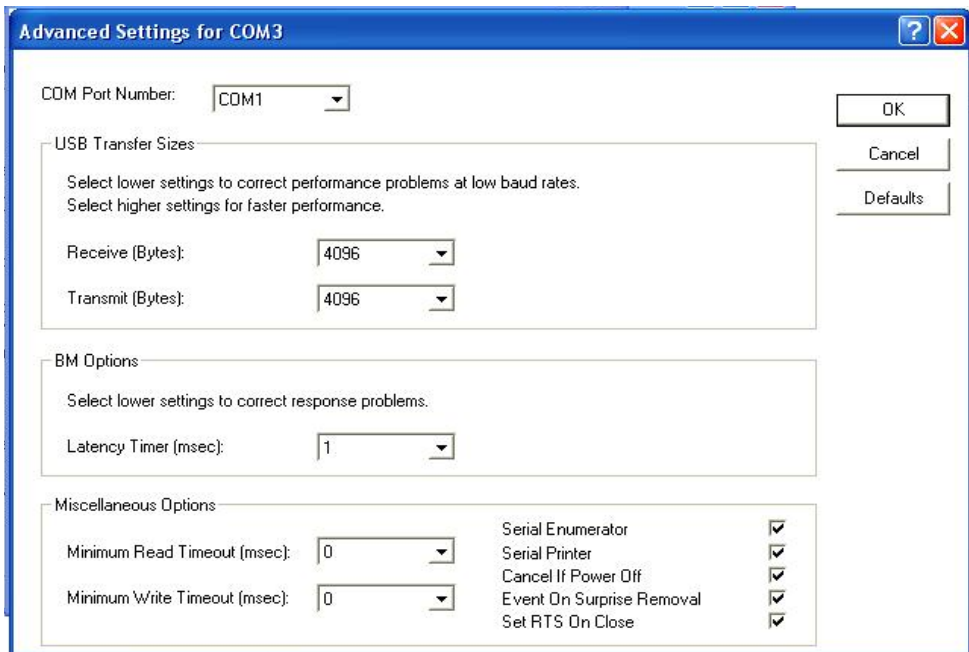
Advanced Settings for COM3

COM Port Number: COM1

OK

Cancel

Defaults

USB Transfer Sizes

Select lower settings to correct performance problems at low baud rates.
Select higher settings for faster performance.

Receive (Bytes): 4096

Transmit (Bytes): 4096

BM Options

Select lower settings to correct response problems.

Latency Timer (msec): 1

Miscellaneous Options

Minimum Read Timeout (msec): 0

Minimum Write Timeout (msec): 0

Serial Enumerator

Serial Printer

Cancel If Power Off

Event On Surprise Removal

Set RTS On Close